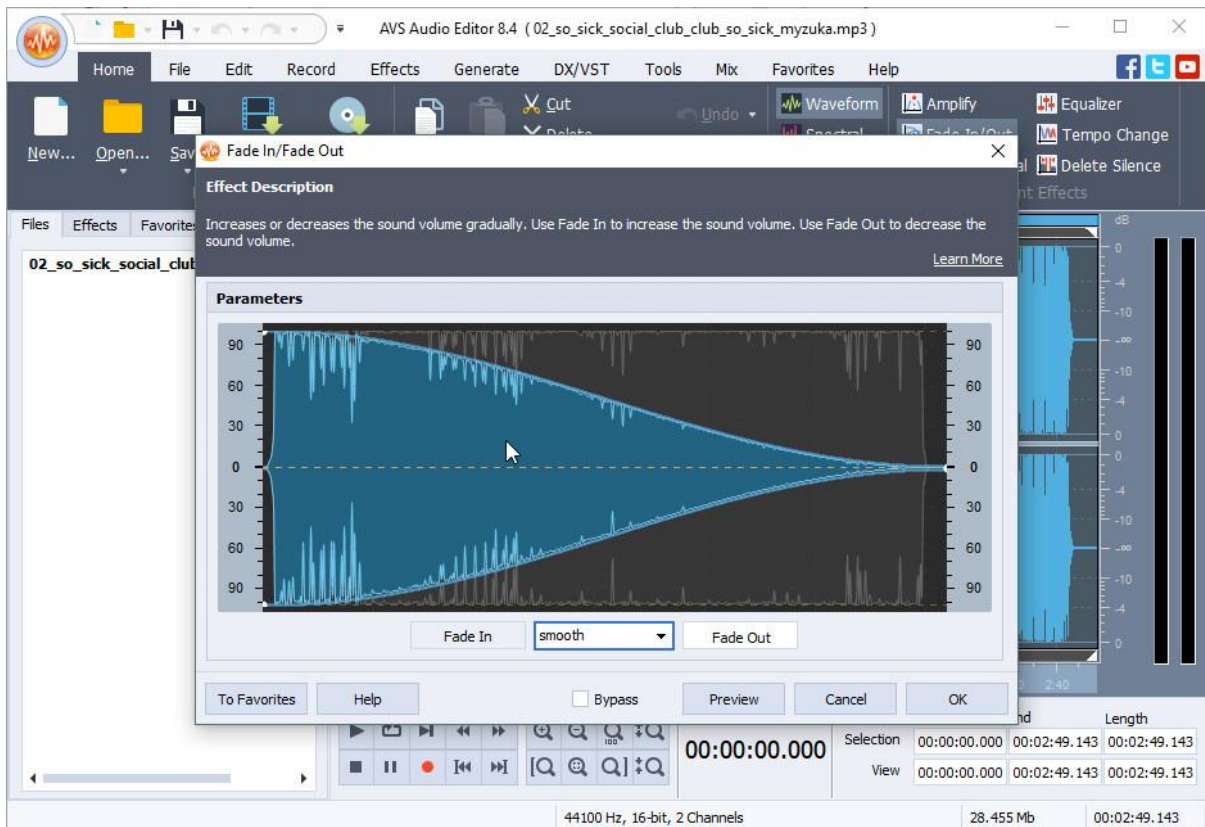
AVS Audio Editor 8.4 ( 02_so_sick_social_club_club_so_sick_myzuka.mp3 )

Home File Edit Record Effects Generate DX/VST Tools Mix Favorites Help

New... Open... Sav

Cut
Undo
Waveform
Amplify
Equalizer
Tempo Change
Delete Silence

Files Effects Favorite

02_so_sick_social_club

Fade In/Fade Out

Effect Description

Increases or decreases the sound volume gradually. Use Fade In to increase the sound volume. Use Fade Out to decrease the sound volume.

Learn More

Parameters

90 60 30 0 30 60 90

90 60 30 0 30 60 90

Fade In smooth Fade Out

To Favorites Help Bypass Preview Cancel OK

00:00:00.000

Length
Selection 00:00:00.000 00:02:49.143 00:02:49.143
View 00:00:00.000 00:02:49.143 00:02:49.143

44100 Hz, 16-bit, 2 Channels 28.455 Mb 00:02:49.143